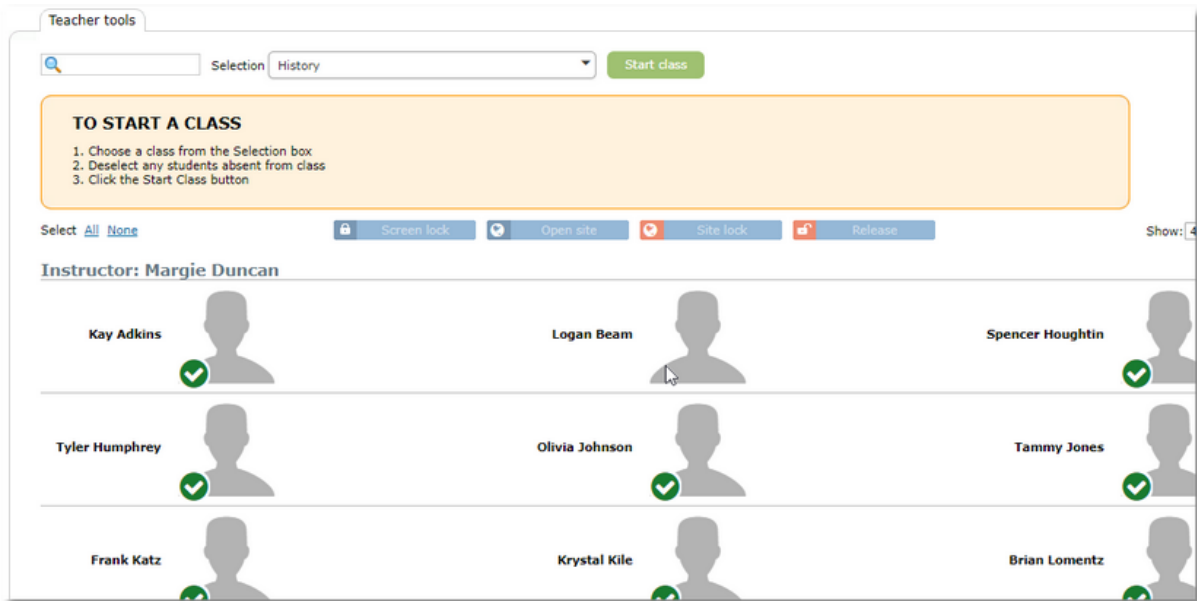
Teacher tools

Selection History

Start class

TO START A CLASS

1. Choose a class from the Selection box
2. Deselect any students absent from class
3. Click the Start Class button

Select All None

Screen lock Open site Site lock Release

Show: 4

Instructor: Margie Duncan

Kay Adkins

Logan Beam

Spencer Houghtin

Tyler Humphrey

Olivia Johnson

Tammy Jones

Frank Katz

Krystal Kile

Brian Lomentz